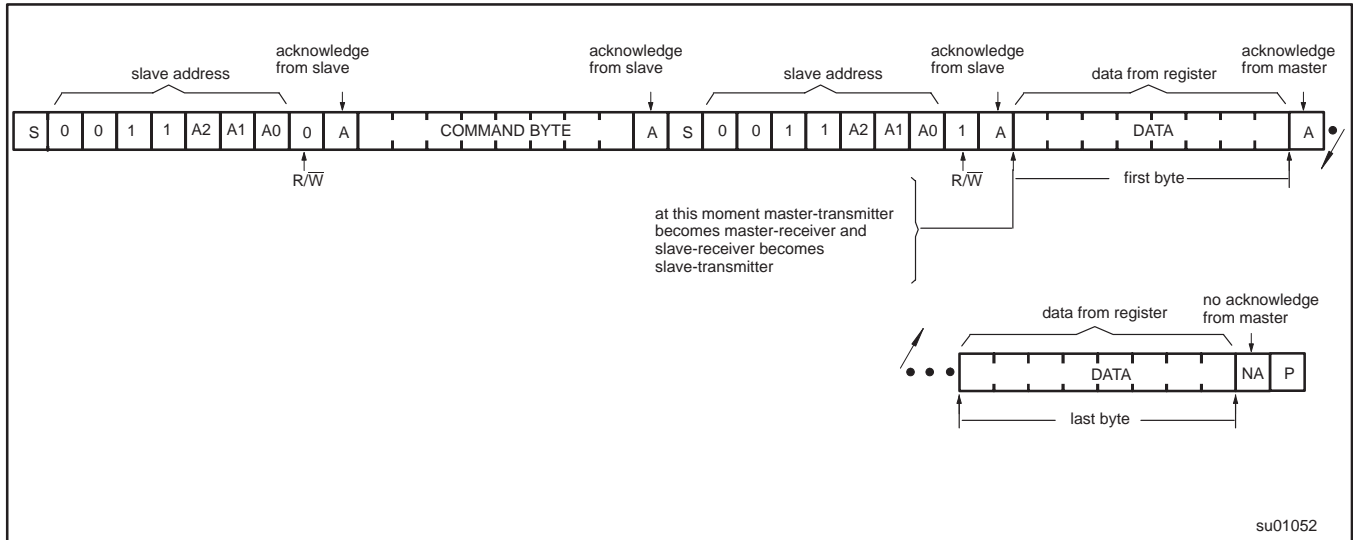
slave address

acknowledge from slave

acknowledge from slave

slave address

acknowledge from slave

data from register

acknowledge from master

| S | 0 | 0 | 1 | 1 | A2 | A1 | A0 | 0 | A | COMMAND BYTE | A | S | 0 | 0 | 1 | 1 | A2 | A1 | A0 | 1 | A | DATA | A |
|---|---|---|---|---|---|---|---|---|---|---|---|---|---|---|---|---|---|---|---|---|---|---|---|

R/$\overline{W}$

R/$\overline{W}$

first byte

at this moment master-transmitter becomes master-receiver and slave-receiver becomes slave-transmitter

data from register

no acknowledge from master

| DATA | NA | P |
|---|---|---|

last byte

su01052